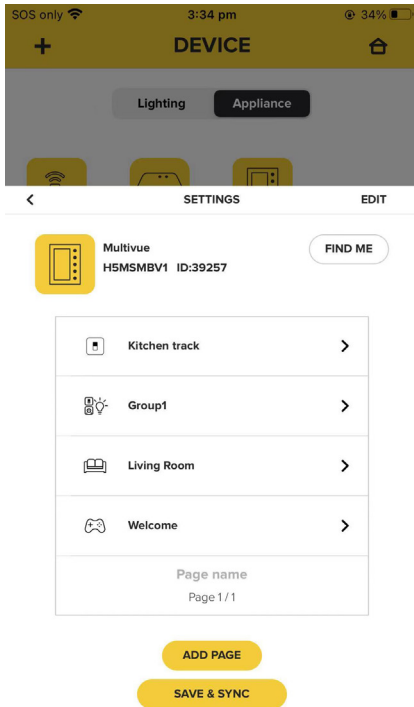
SOS only 3:34 pm 34%

+ DEVICE

Lighting Appliance

< SETTINGS EDIT

Multivue
H5MSMBV1 ID:39257

FIND ME

Kitchen track >

Group1 >

Living Room >

Welcome >

Page name
Page 1 / 1

ADD PAGE

SAVE & SYNC